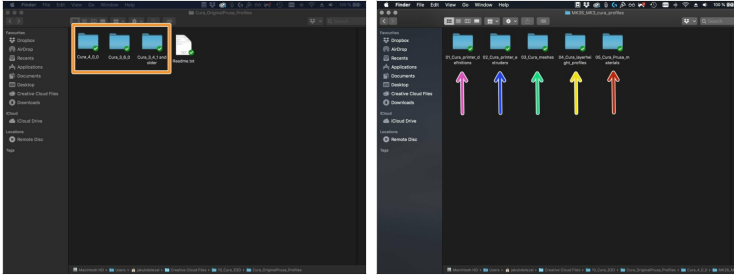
Finder File Edit View Go Window Help

Cura_OriginalPrusa_Profiles

Favorites
Dropbox
AirDrop
Recents
Applications
Documents
Desktop
Creative Cloud Files
Downloads
iCloud
iCloud Drive
Locations
Remote Disc
Tags

Cura_4_0_0
Cura_3_6_0
Cura_3_4_1 and older
Readme.txt

Finder File Edit View Go Window Help

MK25_MK3_cura_profiles

Favorites
Dropbox
AirDrop
Recents
Applications
Documents
Desktop
Creative Cloud Files
Downloads
iCloud
iCloud Drive
Locations
Remote Disc
Tags

01_Cura_printer_definitions
02_Cura_printer_extruders
03_Cura_meshes
04_Cura_layerheight_profiles
05_Cura_Prusa_materials